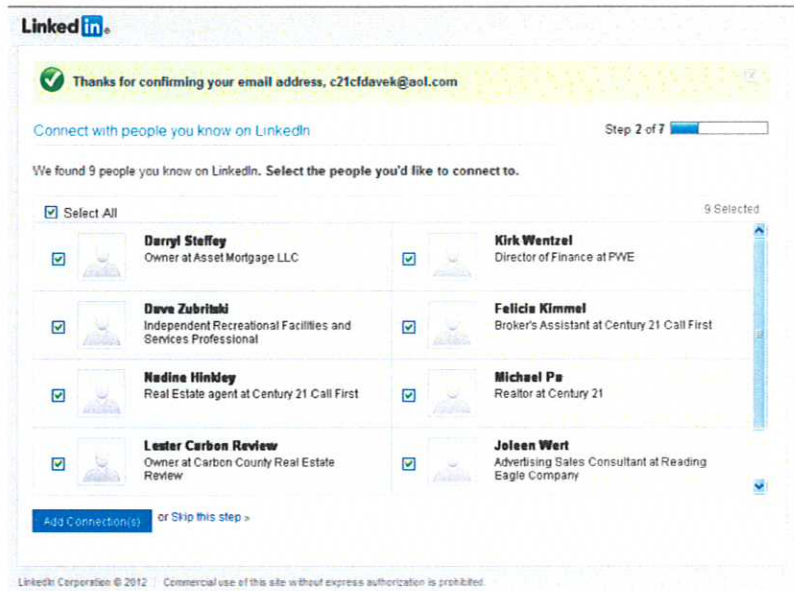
Linked in.

Thanks for confirming your email address, c21cfdavek@aol.com

Connect with people you know on LinkedIn

Step 2 of 7

We found 9 people you know on LinkedIn. Select the people you'd like to connect to.

Select All

9 Selected

Darryl Steffey
Owner at Asset Mortgage LLC

Kirk Wentzel
Director of Finance at PWE

Dave Zubritski
Independent Recreational Facilities and Services Professional

Felicia Kimmel
Broker's Assistant at Century 21 Call First

Nadine Hinkley
Real Estate agent at Century 21 Call First

Michael Pe
Realtor at Century 21

Lester Carbon Review
Owner at Carbon County Real Estate Review

Joleen Wert
Advertising Sales Consultant at Reading Eagle Company

Add Connection(s) or Skip this step »

LinkedIn Corporation © 2012 | Commercial use of this site without express authorization is prohibited.